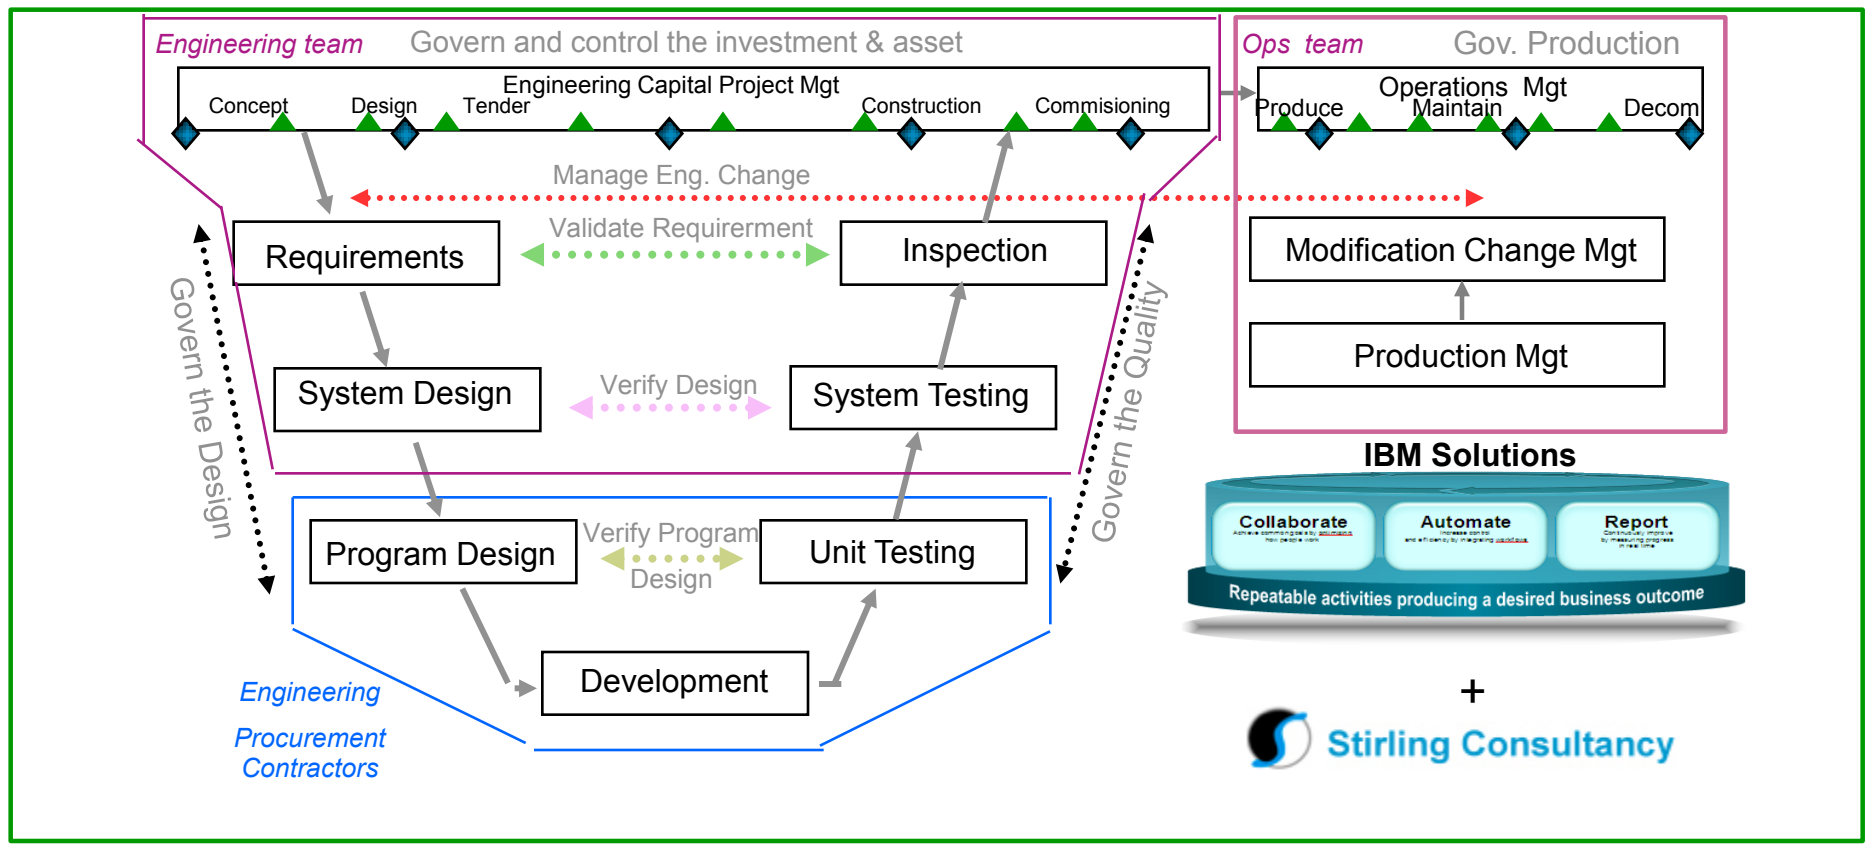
Engineering team Govern and control the investment & asset

Engineering Capital Project Mgt

Concept Design Tender Construction Commisioning

Ops team Gov. Production

Operations Mgt

Produce Maintain Decom

Manage Eng. Change

Requirements

Validate Requirerment

Inspection

Modification Change Mgt

Production Mgt

System Design

Verify Design

System Testing

Govern the Design

Govern the Quality

IBM Solutions

Collaborate

Automate

Report

Repeatable activities producing a desired business outcome

Program Design

Verify Program Design

Unit Testing

Development

Engineering

Procurement Contractors

+

Stirling Consultancy